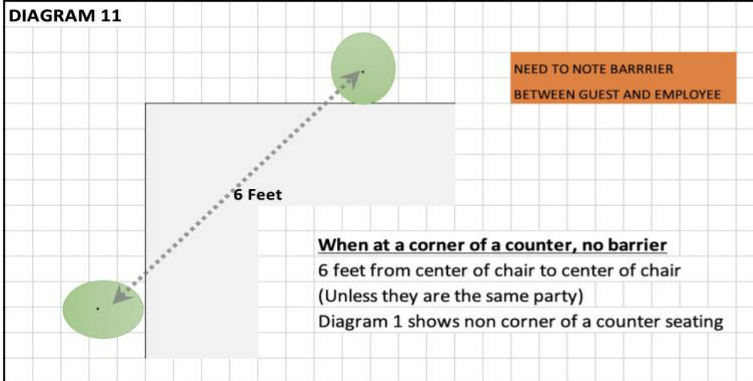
DIAGRAM 11

NEED TO NOTE BARRRIER BETWEEN GUEST AND EMPLOYEE

6 Feet

When at a corner of a counter, no barrier
6 feet from center of chair to center of chair
(Unless they are the same party)
Diagram 1 shows non corner of a counter seating